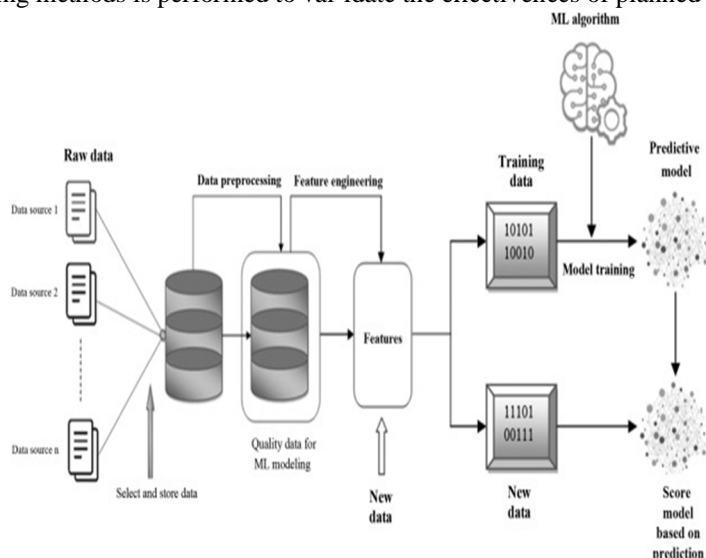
ing methods is performed to validate the effectiveness of planned

ML algorithm

Raw data

Data source 1

Data source 2

Data source n

Data preprocessing

Feature engineering

Select and store data

Quality data for ML modeling

Features

New data

Training data

10101
10010

Model training

Predictive model

11101
00111

New data

Score model based on prediction